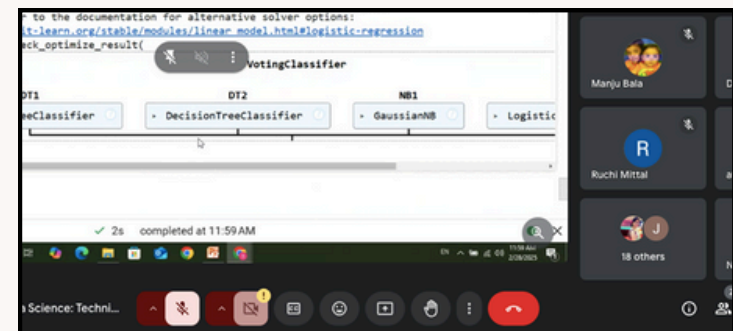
to the documentation for alternative solver options:
t-learn.org/stable/modules/linear_model.html#logistic-regression
ck_optimize_result(

VotingClassifier

DT1 DT2 NB1

eeClassifier
DecisionTreeClassifier
GaussianNB
Logistic

✓ 2s completed at 11:59 AM

Manju Bala

R

Ruchi Mittal

J

18 others

Science: Techni...

11:59 AM
2/28/2025